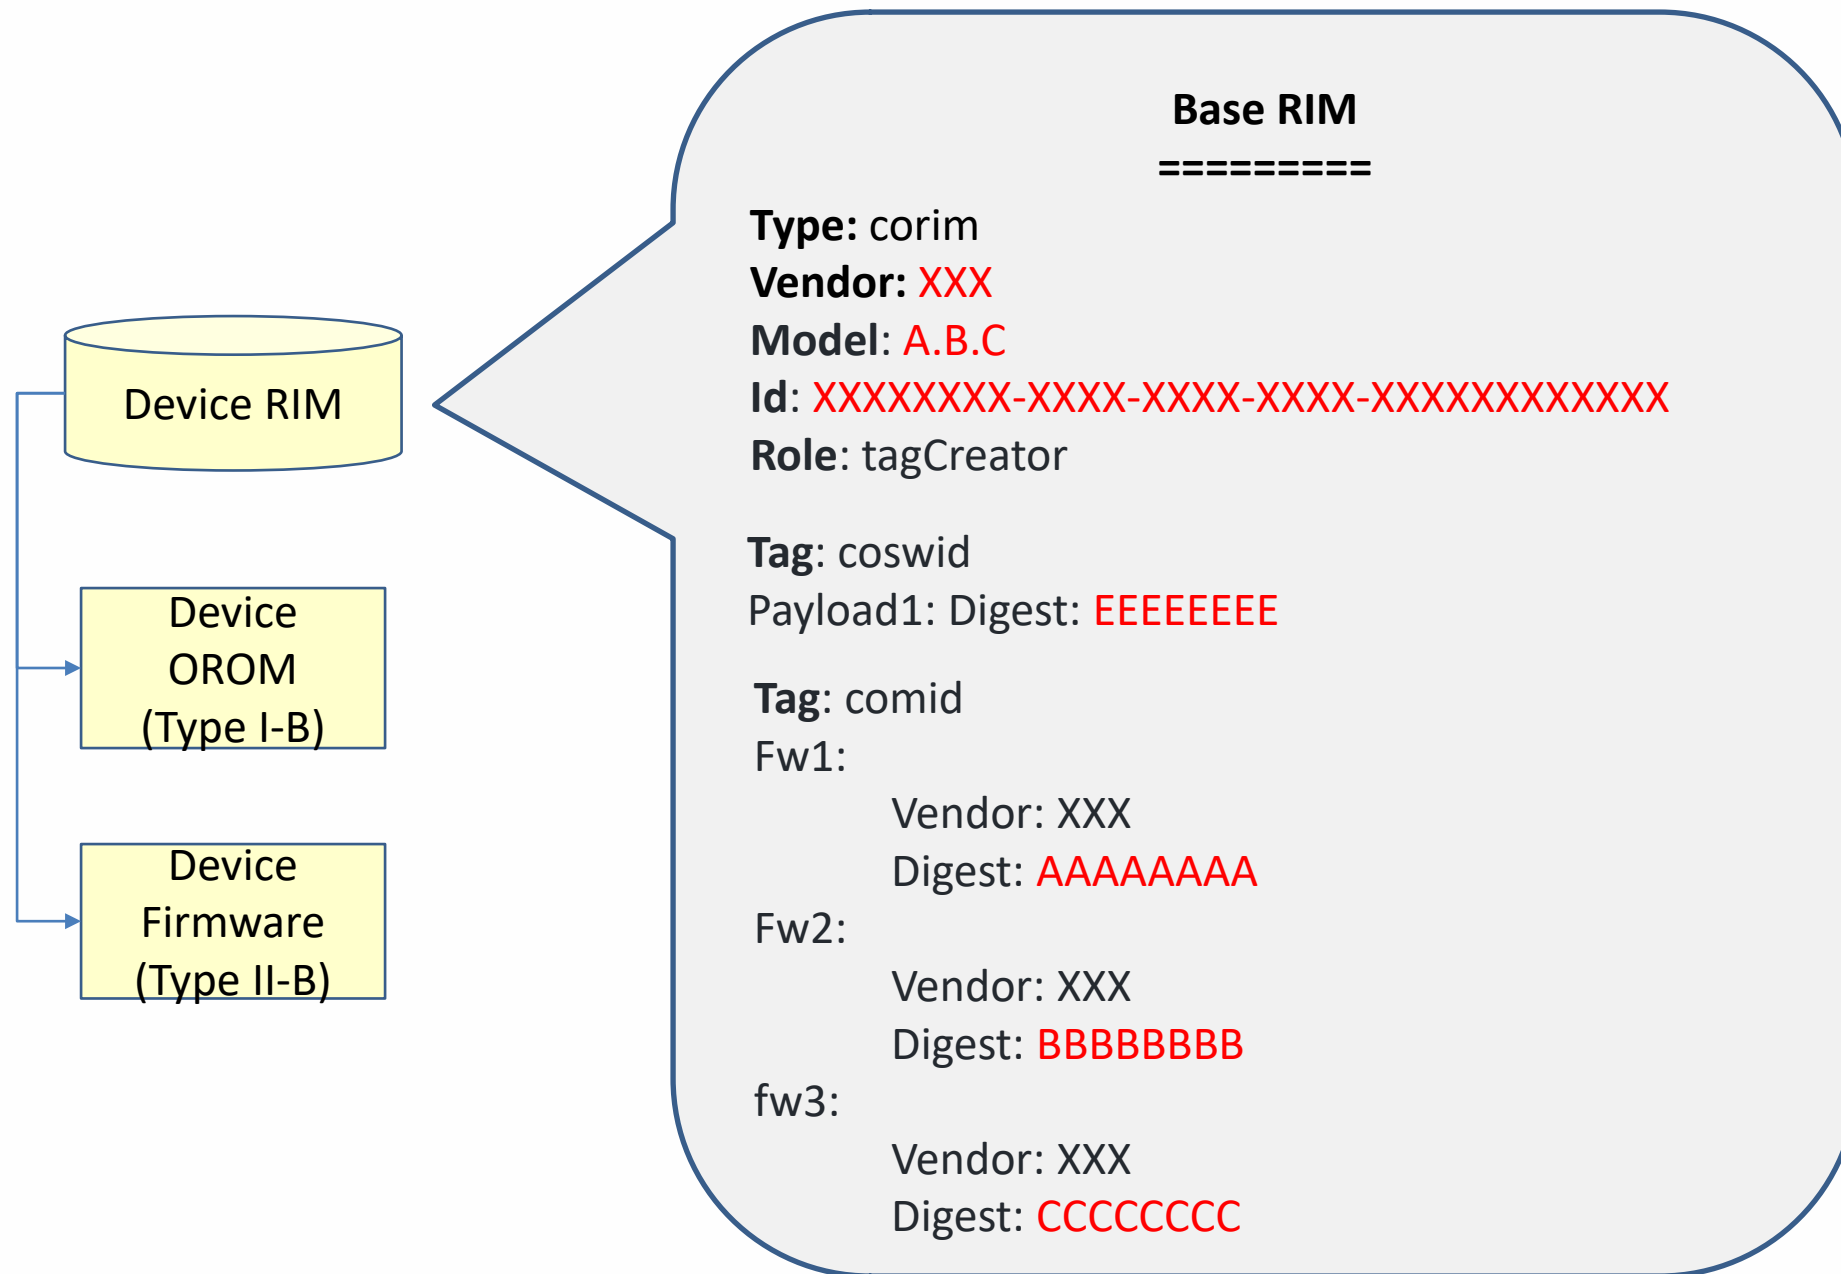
Device RIM

Device OROM (Type I-B)

Device Firmware (Type II-B)

Base RIM
=========

Type: corim
Vendor: XXX
Model: A.B.C
Id: XXXXXXXX-XXXX-XXXX-XXXX-XXXXXXXXXXXX
Role: tagCreator

Tag: coswid
Payload1: Digest: EEEEEEEE

Tag: comid
Fw1:
Vendor: XXX
Digest: AAAAAAAA
Fw2:
Vendor: XXX
Digest: BBBBBBBB
fw3:
Vendor: XXX
Digest: CCCCCCCC